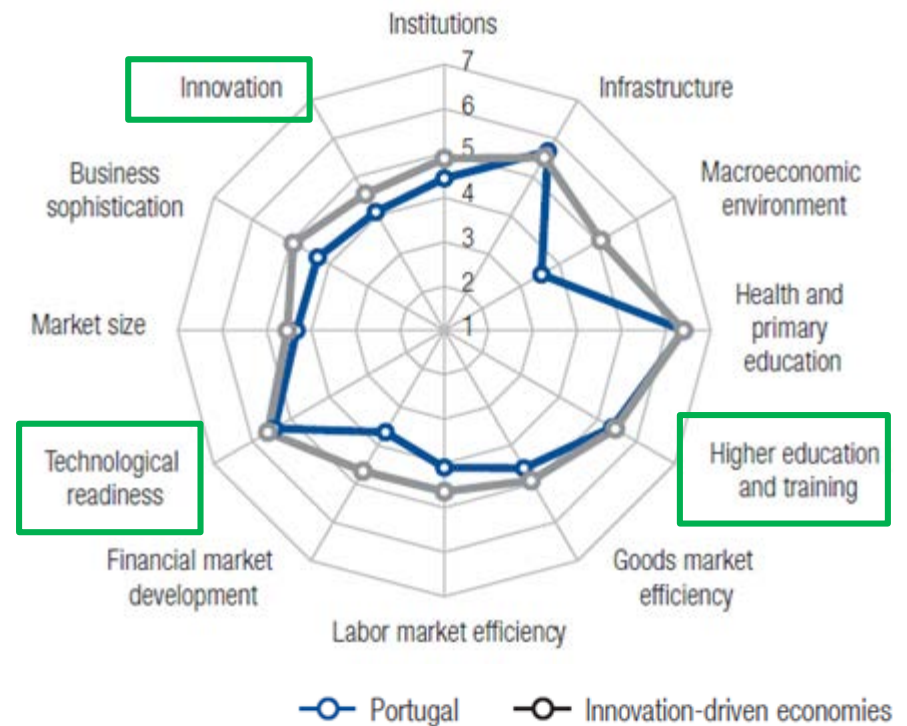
Institutions
7
6
5
4
3
2
1
Innovation
Infrastructure
Business sophistication
Macroeconomic environment
Health and primary education
Market size
Higher education and training
Technological readiness
Goods market efficiency
Financial market development
Labor market efficiency

Portugal
Innovation-driven economies